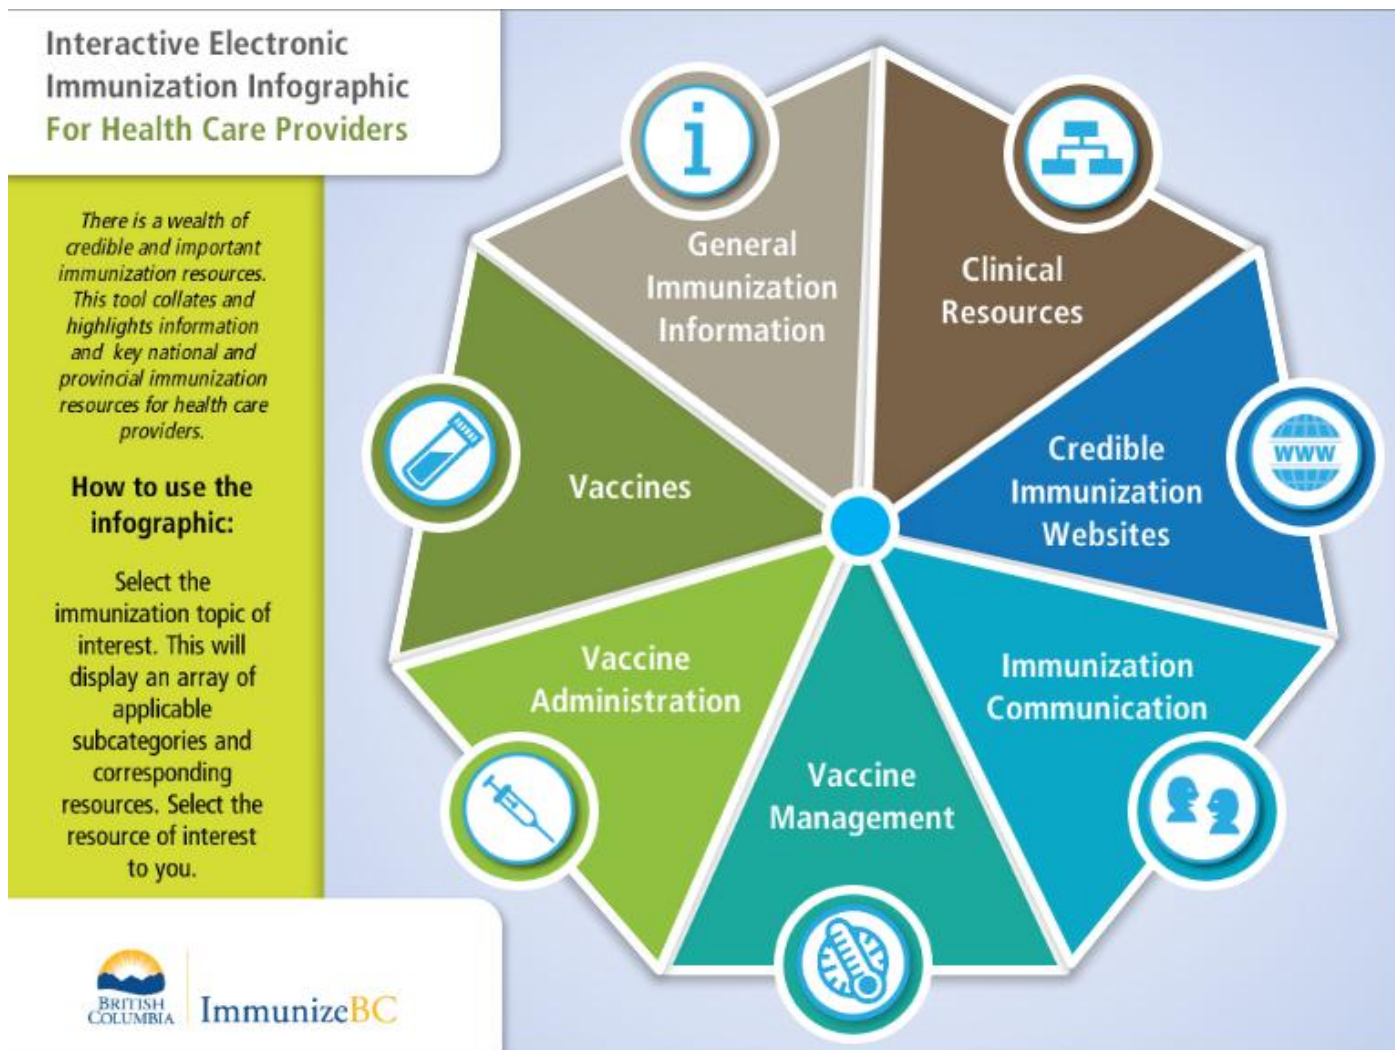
Interactive Electronic Immunization Infographic
For Health Care Providers

There is a wealth of credible and important immunization resources. This tool collates and highlights information and key national and provincial immunization resources for health care providers.

How to use the infographic:

Select the immunization topic of interest. This will display an array of applicable subcategories and corresponding resources. Select the resource of interest to you.

BRITISH COLUMBIA ImmunizeBC

General Immunization Information

Clinical Resources

Credible Immunization Websites

WWW

Immunization Communication

Vaccine Management

Vaccine Administration

Vaccines